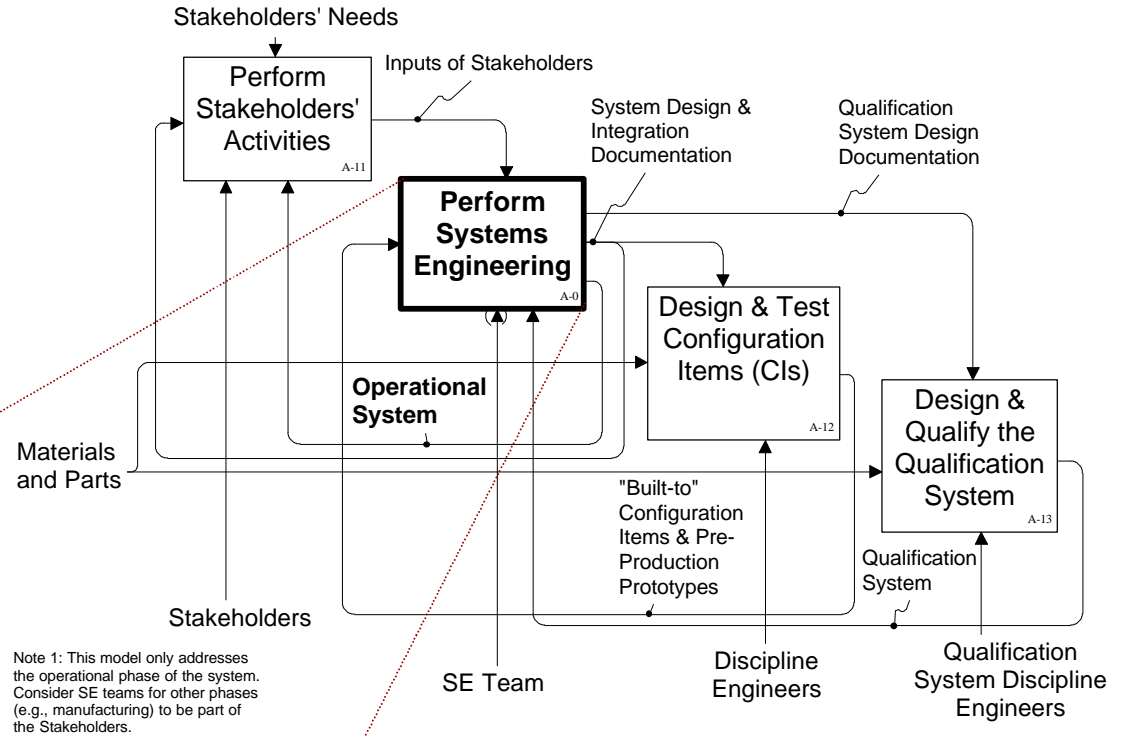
Stakeholders' Needs

Perform Stakeholders' Activities

A-11

Inputs of Stakeholders

System Design & Integration Documentation

Qualification System Design Documentation

Perform Systems Engineering

A-0

Design & Test Configuration Items (CIs)

A-12

Design & Qualify the Qualification System

A-13

Operational System

Materials and Parts

"Built-to" Configuration Items & Pre-Production Prototypes

Qualification System

Stakeholders

SE Team

Discipline Engineers

Qualification System Discipline Engineers

Note 1: This model only addresses the operational phase of the system. Consider SE teams for other phases (e.g., manufacturing) to be part of the Stakeholders.